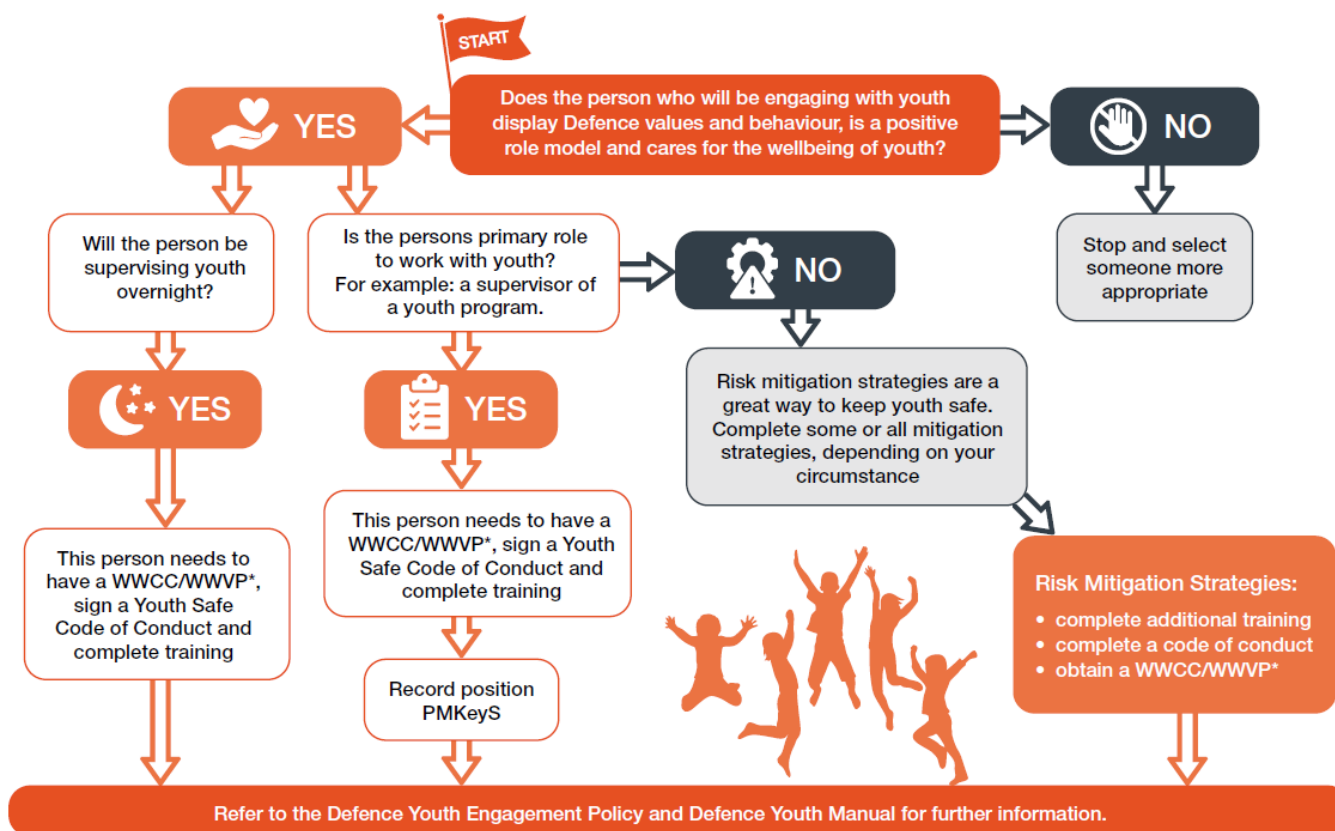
START

Does the person who will be engaging with youth display Defence values and behaviour, is a positive role model and cares for the wellbeing of youth?

YES

NO

Stop and select someone more appropriate

Will the person be supervising youth overnight?

Is the persons primary role to work with youth? For example: a supervisor of a youth program.

NO

Risk mitigation strategies are a great way to keep youth safe. Complete some or all mitigation strategies, depending on your circumstance

YES

YES

This person needs to have a WWCC/WWVP*, sign a Youth Safe Code of Conduct and complete training

This person needs to have a WWCC/WWVP*, sign a Youth Safe Code of Conduct and complete training

Record position PMKeyS

Risk Mitigation Strategies:
• complete additional training
• complete a code of conduct
• obtain a WWCC/WWVP*

Refer to the Defence Youth Engagement Policy and Defence Youth Manual for further information.